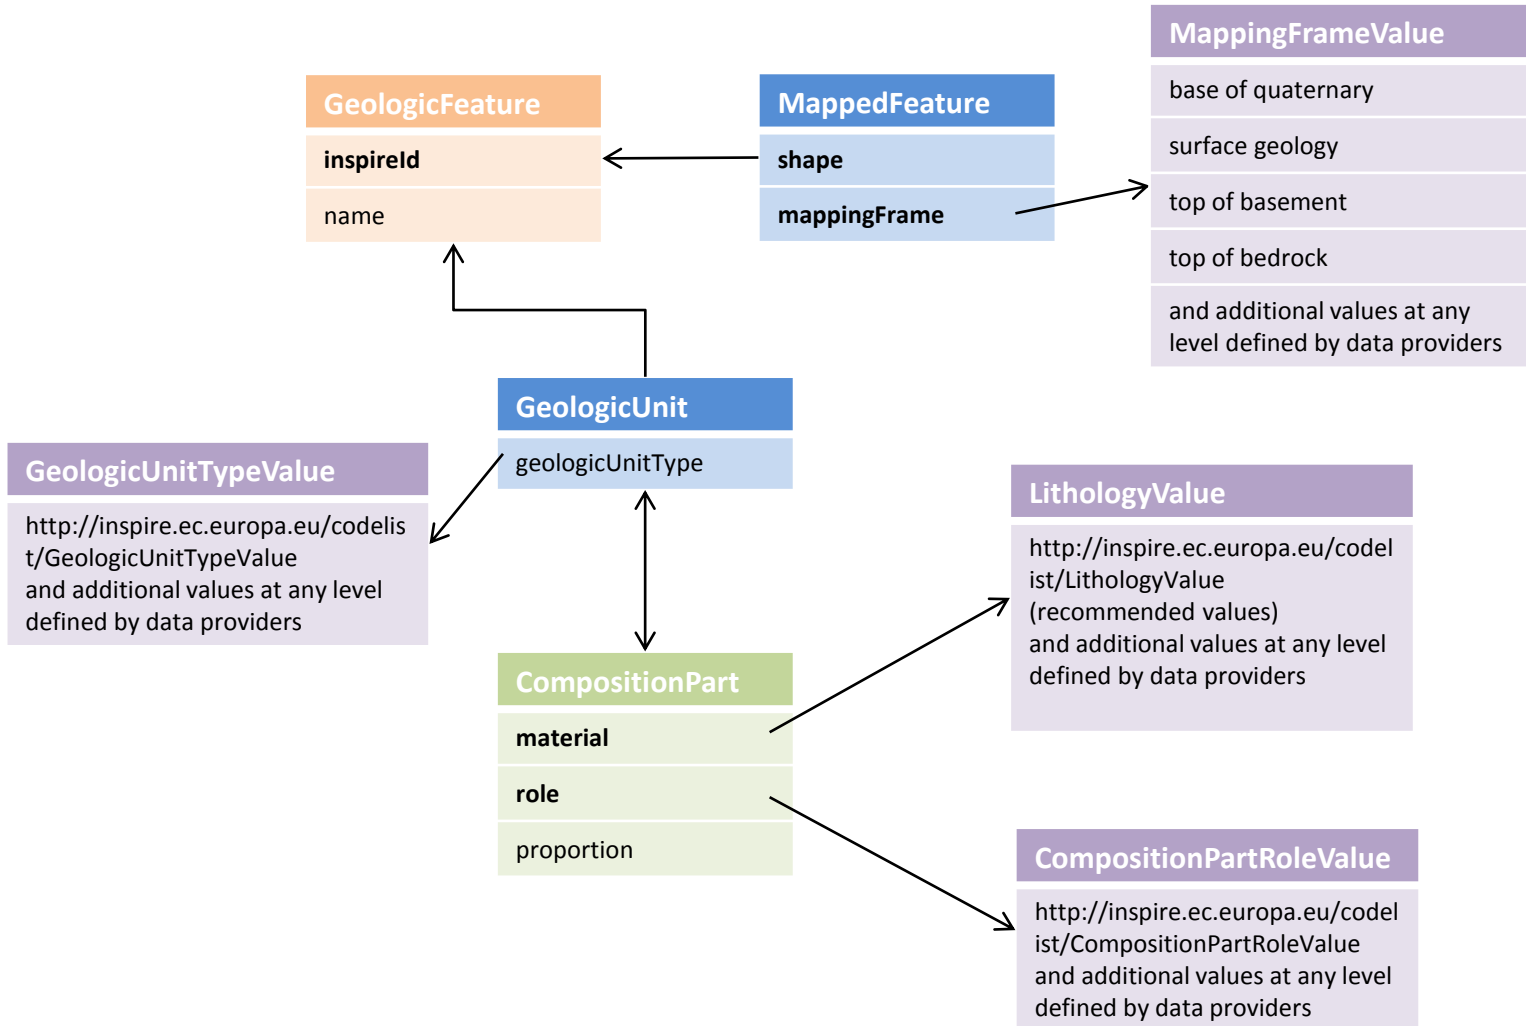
MappingFrameValue

base of quaternary

surface geology

top of basement

top of bedrock

and additional values at any level defined by data providers

GeologicFeature

inspireId

name

MappedFeature

shape

mappingFrame

GeologicUnit

geologicUnitType

GeologicUnitTypeValue

http://inspire.ec.europa.eu/codelist/GeologicUnitTypeValue and additional values at any level defined by data providers

LithologyValue

http://inspire.ec.europa.eu/codelist/LithologyValue (recommended values) and additional values at any level defined by data providers

CompositionPart

material

role

proportion

CompositionPartRoleValue

http://inspire.ec.europa.eu/codelist/CompositionPartRoleValue and additional values at any level defined by data providers